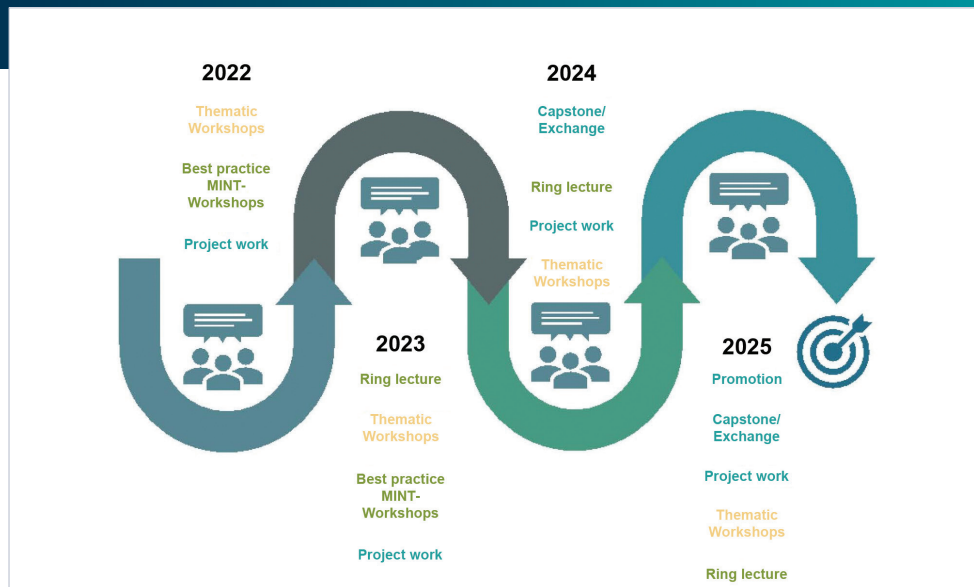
2022

Thematic Workshops

Best practice MINT-Workshops

Project work

2023

Ring lecture

Thematic Workshops

Best practice MINT-Workshops

Project work

2024

Capstone/ Exchange

Ring lecture

Project work

Thematic Workshops

2025

Promotion

Capstone/ Exchange

Project work

Thematic Workshops

Ring lecture